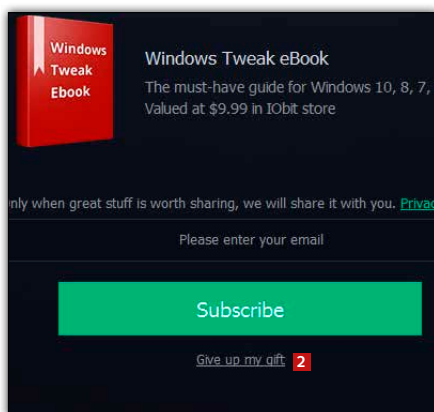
Windows Tweak Ebook

Windows Tweak eBook

The must-have guide for Windows 10, 8, 7,
Valued at $9.99 in IObit store

nly when great stuff is worth sharing, we will share it with you. Privac

Please enter your email

Subscribe

Give up my gift 2